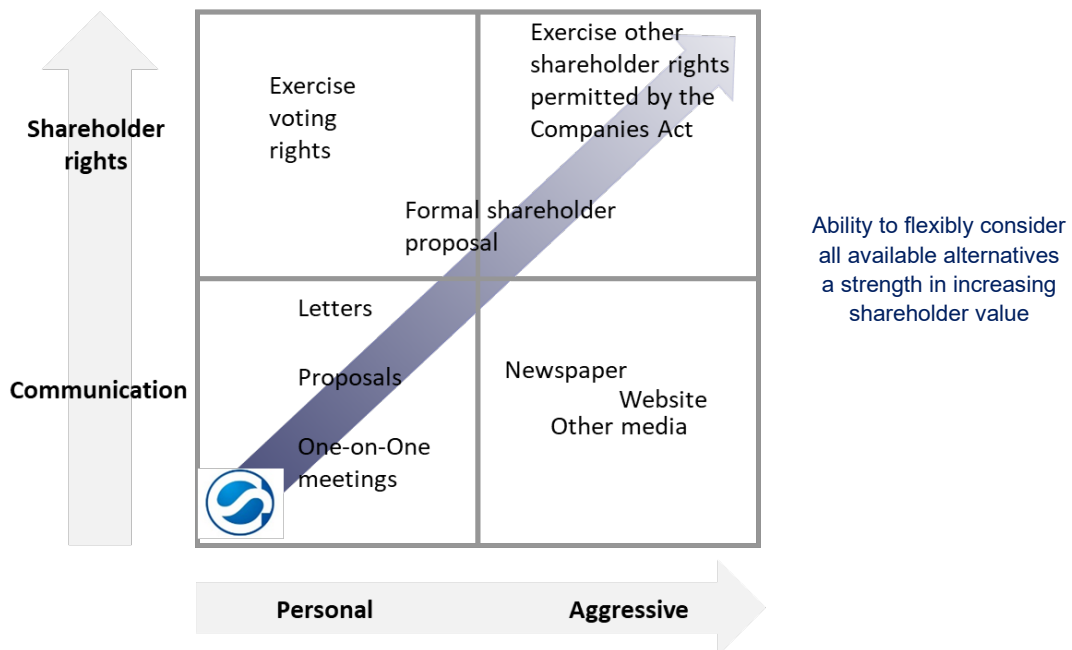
Shareholder rights

Communication

Exercise voting rights

Exercise other shareholder rights permitted by the Companies Act

Formal shareholder proposal

Letters

Proposals

One-on-One meetings

Newspaper

Website

Other media

Ability to flexibly consider all available alternatives a strength in increasing shareholder value

Personal

Aggressive